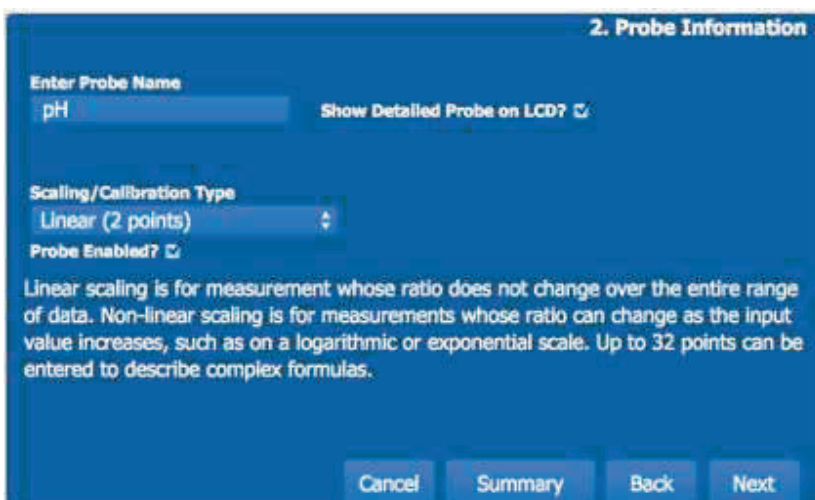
2. Probe Information

Enter Probe Name

pH

Show Detailed Probe on LCD? ☑

Scaling/Calibration Type

Linear (2 points)

Probe Enabled? ☑

Linear scaling is for measurement whose ratio does not change over the entire range of data. Non-linear scaling is for measurements whose ratio can change as the input value increases, such as on a logarithmic or exponential scale. Up to 32 points can be entered to describe complex formulas.

Cancel Summary Back Next